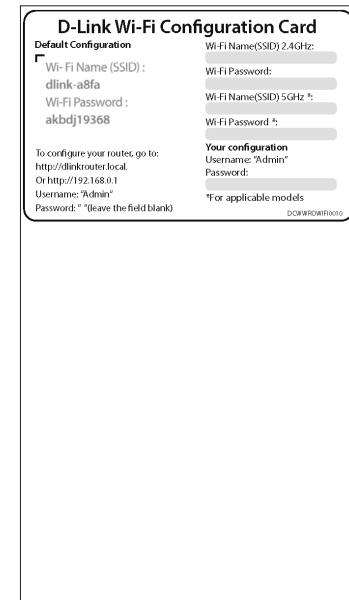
D-Link Wi-Fi Configuration Card

Default Configuration

Wi- Fi Name (SSID) :
dlink-a8fa
Wi-Fi Password :
akbdj19368

To configure your router, go to:
http://dlinkrouter.local.
Or http://192.168.0.1
Username: "Admin"
Password: " "(leave the field blank)

Wi-Fi Name(SSID) 2.4GHz:

Wi-Fi Password:

Wi-Fi Name(SSID) 5GHz *:

Wi-Fi Password *:

Your configuration
Username: "Admin"
Password:

*For applicable models

DCWWRDWIFI0010